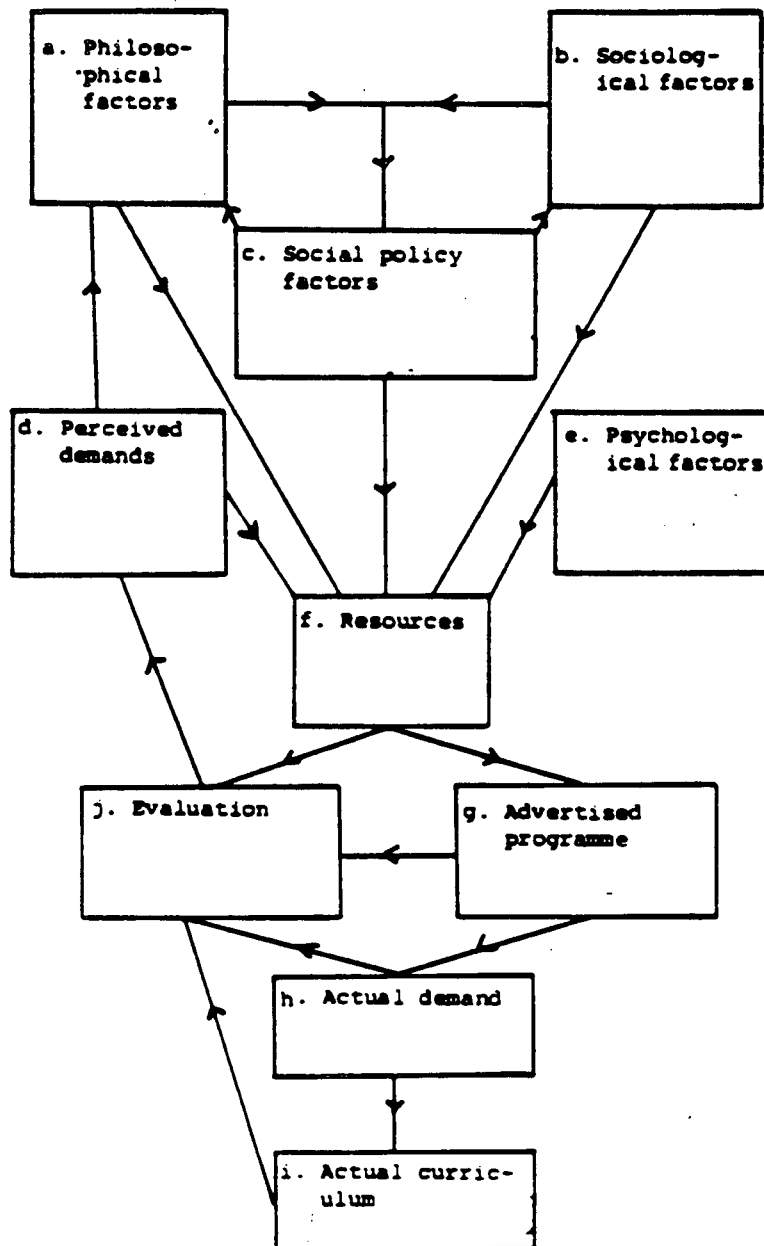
a. Philosophical factors

b. Sociological factors

c. Social policy factors

d. Perceived demands

e. Psychological factors

f. Resources

j. Evaluation

g. Advertised programme

h. Actual demand

i. Actual curriculum